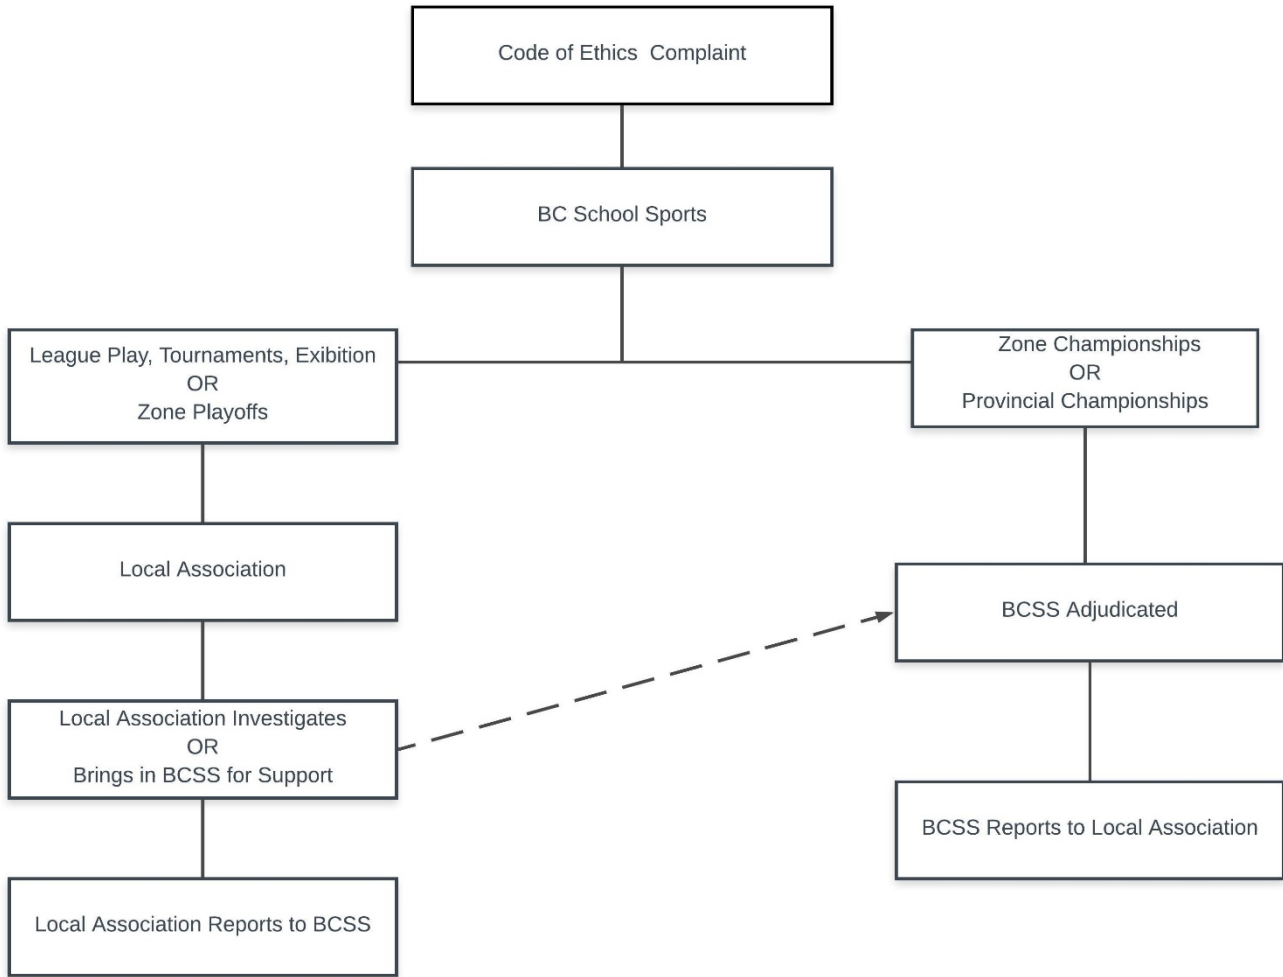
Code of Ethics Complaint

BC School Sports

League Play, Tournaments, Exibition
OR
Zone Playoffs

Local Association

Local Association Investigates
OR
Brings in BCSS for Support

Local Association Reports to BCSS

Zone Championships
OR
Provincial Championships

BCSS Adjudicated

BCSS Reports to Local Association